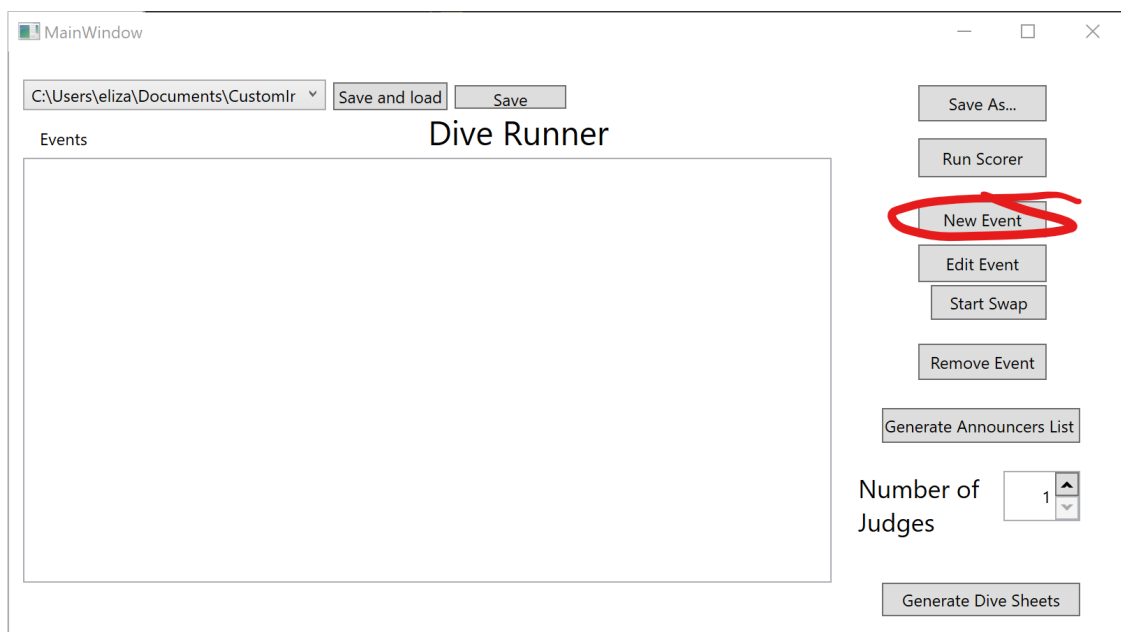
MainWindow

C:\Users\eliza\Documents\CustomIr
Save and load
Save

Events
Dive Runner

Save As...
Run Scorer
New Event
Edit Event
Start Swap
Remove Event
Generate Announcers List
Number of Judges
1
Generate Dive Sheets